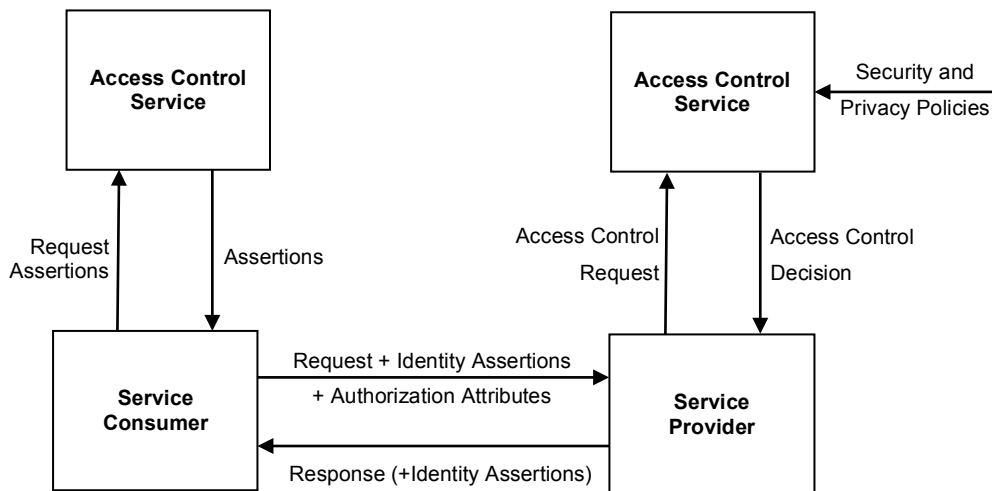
Access Control Service

Access Control Service

Security and Privacy Policies

Request Assertions

Assertions

Access Control Request

Access Control Decision

Request + Identity Assertions + Authorization Attributes

Service Consumer

Service Provider

Response (+Identity Assertions)